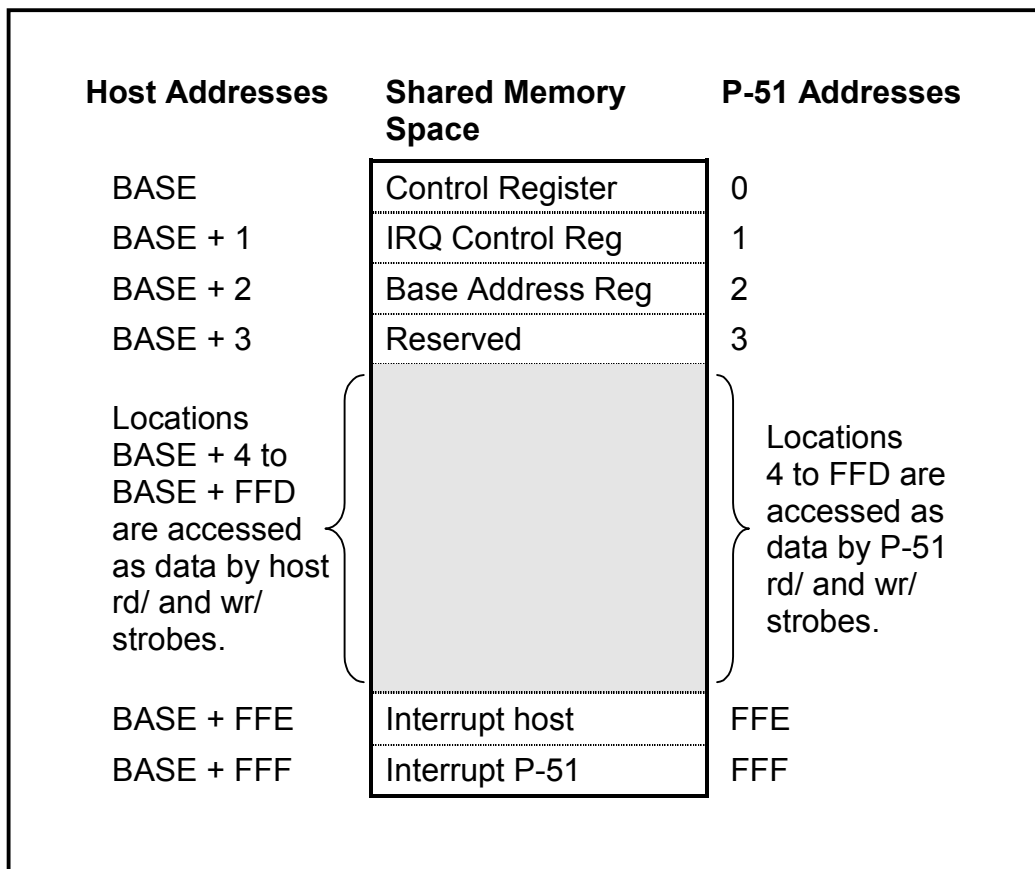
| Host Addresses | Shared Memory Space | P-51 Addresses |
|---|---|---|
| BASE | Control Register | 0 |
| BASE + 1 | IRQ Control Reg | 1 |
| BASE + 2 | Base Address Reg | 2 |
| BASE + 3 | Reserved | 3 |
| Locations BASE + 4 to BASE + FFD are accessed as data by host rd/ and wr/ strobes. | | Locations 4 to FFD are accessed as data by P-51 rd/ and wr/ strobes. |
| BASE + FFE | Interrupt host | FFE |
| BASE + FFF | Interrupt P-51 | FFF |